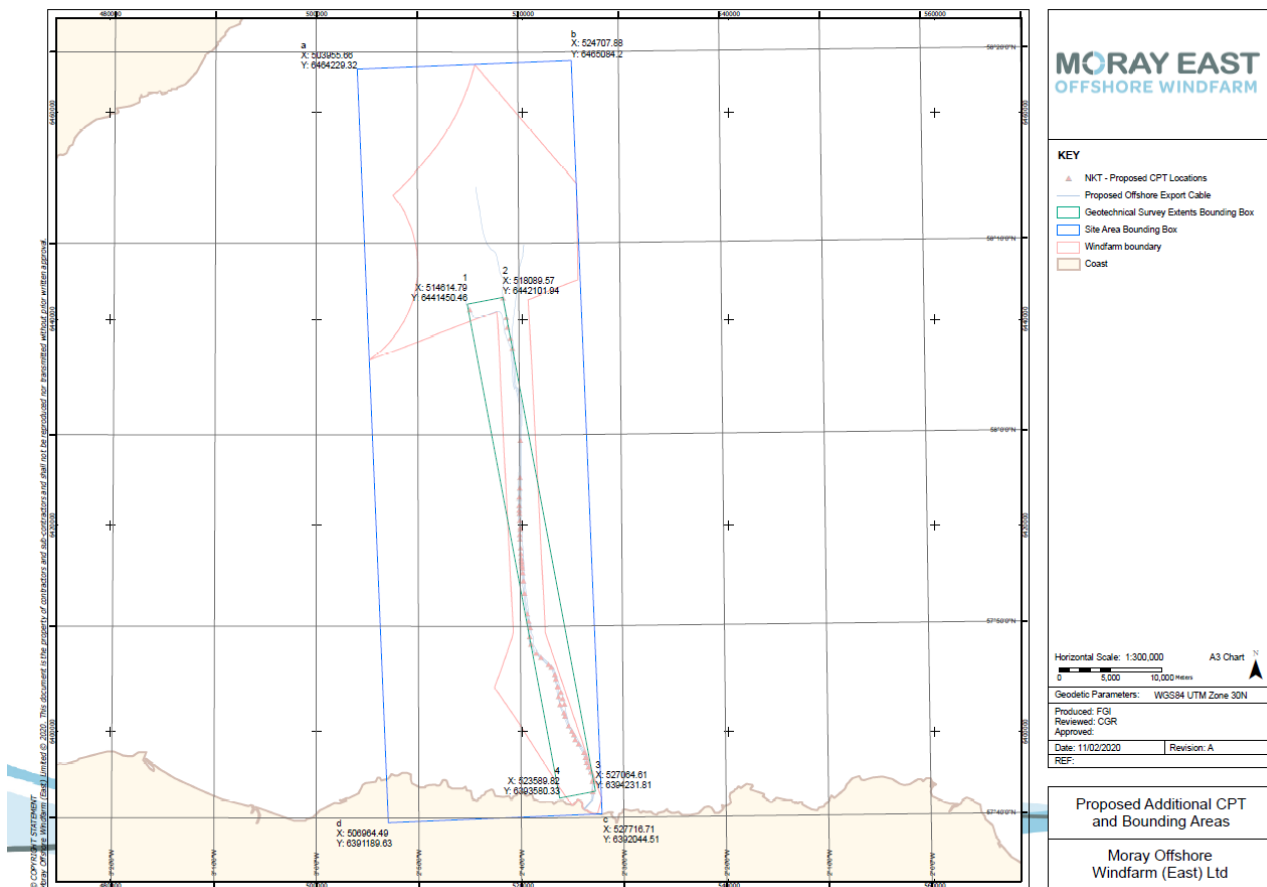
480000
500000
520000
540000
560000

a
X: 503955.66
Y: 6464229.32

b
X: 524707.88
Y: 6465084.2

58°20'0"N
6460000

1
X: 514614.79
Y: 6441450.46

2
X: 518089.57
Y: 6442101.94

58°10'0"N
6440000

58°0'0"N
6420000

57°50'0"N
6400000

4
X: 523589.82
Y: 6393580.33

3
X: 527064.61
Y: 6394231.81

57°40'0"N

d
X: 506964.49
Y: 6391189.63

c
X: 527716.71
Y: 6392044.51

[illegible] COPYRIGHT STATEMENT
Moray Offshore Windfarm (East) Limited © 2020. This document is the property of contractors and sub-contractors and shall not be reproduced nor transmitted without prior written approval

MORAY EAST
OFFSHORE WINDFARM

KEY
NKT - Proposed CPT Locations
Proposed Offshore Export Cable
Geotechnical Survey Extents Bounding Box
Site Area Bounding Box
Windfarm boundary
Coast

Horizontal Scale: 1:300,000
A3 Chart
N
0 5,000 10,000 Metres

Geodetic Parameters: WGS84 UTM Zone 30N

Produced: FGI
Reviewed: CGR
Approved:

Date: 11/02/2020
Revision: A
REF:

Proposed Additional CPT and Bounding Areas

Moray Offshore Windfarm (East) Ltd